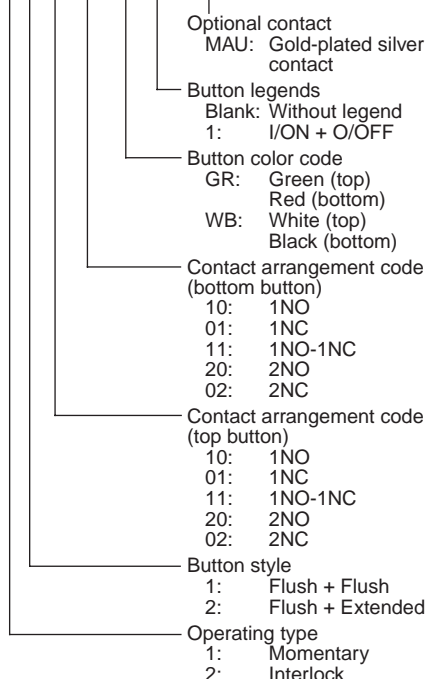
Optional contact
MAU: Gold-plated silver contact

Button legends
Blank: Without legend
1: I/ON + O/OFF

Button color code
GR: Green (top) Red (bottom)
WB: White (top) Black (bottom)

Contact arrangement code (bottom button)
10: 1NO
01: 1NC
11: 1NO-1NC
20: 2NO
02: 2NC

Contact arrangement code (top button)
10: 1NO
01: 1NC
11: 1NO-1NC
20: 2NO
02: 2NC

Button style
1: Flush + Flush
2: Flush + Extended

Operating type
1: Momentary
2: Interlock